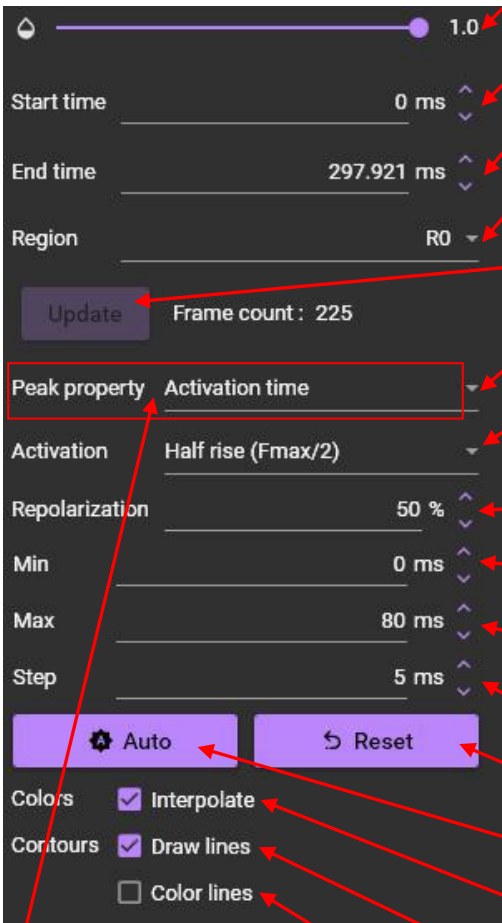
1.0

Start time 0 ms

End time 297.921 ms

Region R0

Update Frame count : 225

Peak property Activation time

Activation Half rise (Fmax/2)

Repolarization 50 %

Min 0 ms

Max 80 ms

Step 5 ms

Auto

Reset

Colors Interpolate

Contours Draw lines

Color lines